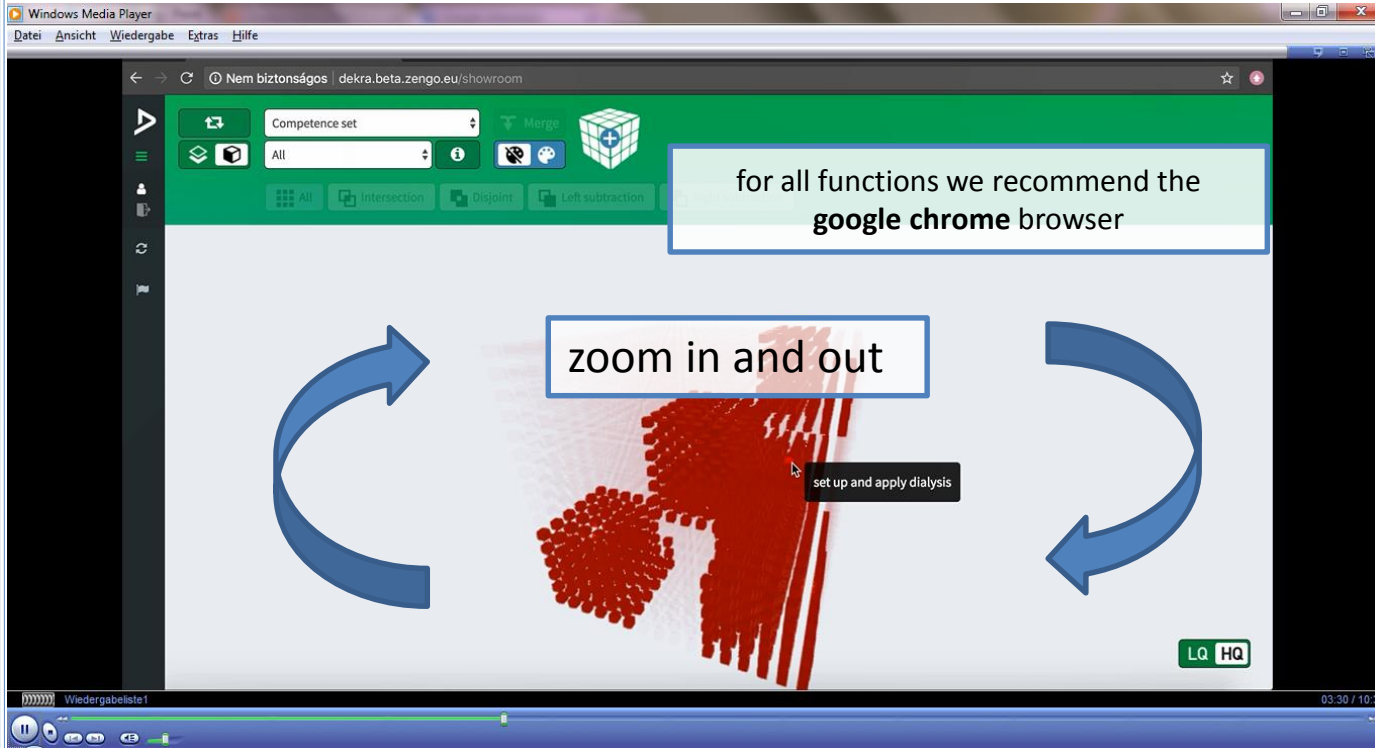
Windows Media Player
Datei Ansicht Wiedergabe Extras Hilfe

Nem biztonságos | dekra.beta.zengo.eu/showroom

Competence set
All
Merge
All Intersection Disjoint Left subtraction

for all functions we recommend the **google chrome** browser

zoom in and out

set up and apply dialysis

LQ HQ

Wiedergabeliste1
03:30 / 10:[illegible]